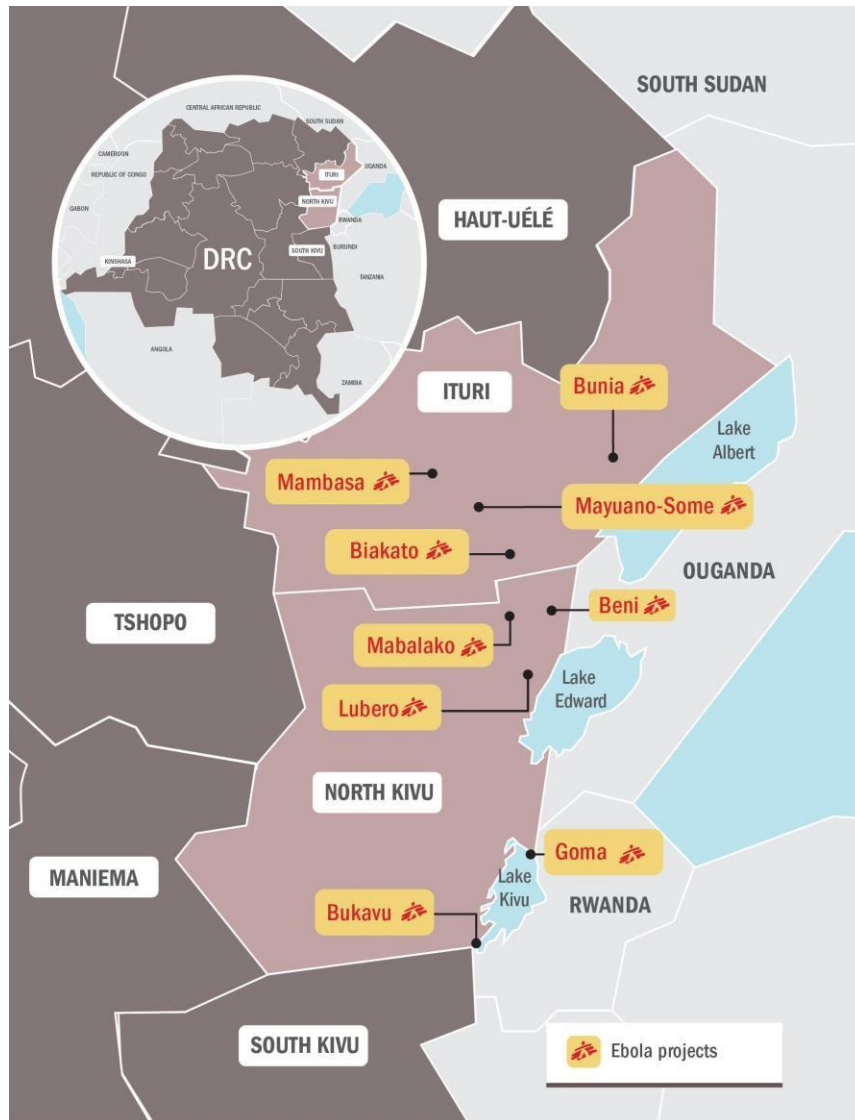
SOUTH SUDAN

CENTRAL AFRICAN REPUBLIC
SOUTH SUDAN
CAMEROON
UGANDA
REPUBLIC OF CONGO
ITURI
GABON
NORTH KIVU
RWANDA
DRC
SOUTH KIVU
BURUNDI
KINSHASA
TANZANIA
ANGOLA
ZAMBIA

HAUT-UÉLÉ

ITURI

Bunia

Lake Albert

Mambasa

Mayuano-Some

Biakato

OUGANDA

TSHOPO

Beni

Mabalako

Lake Edward

Lubero

NORTH KIVU

Goma

MANIEMA

Lake Kivu

RWANDA

Bukavu

SOUTH KIVU

Ebola projects